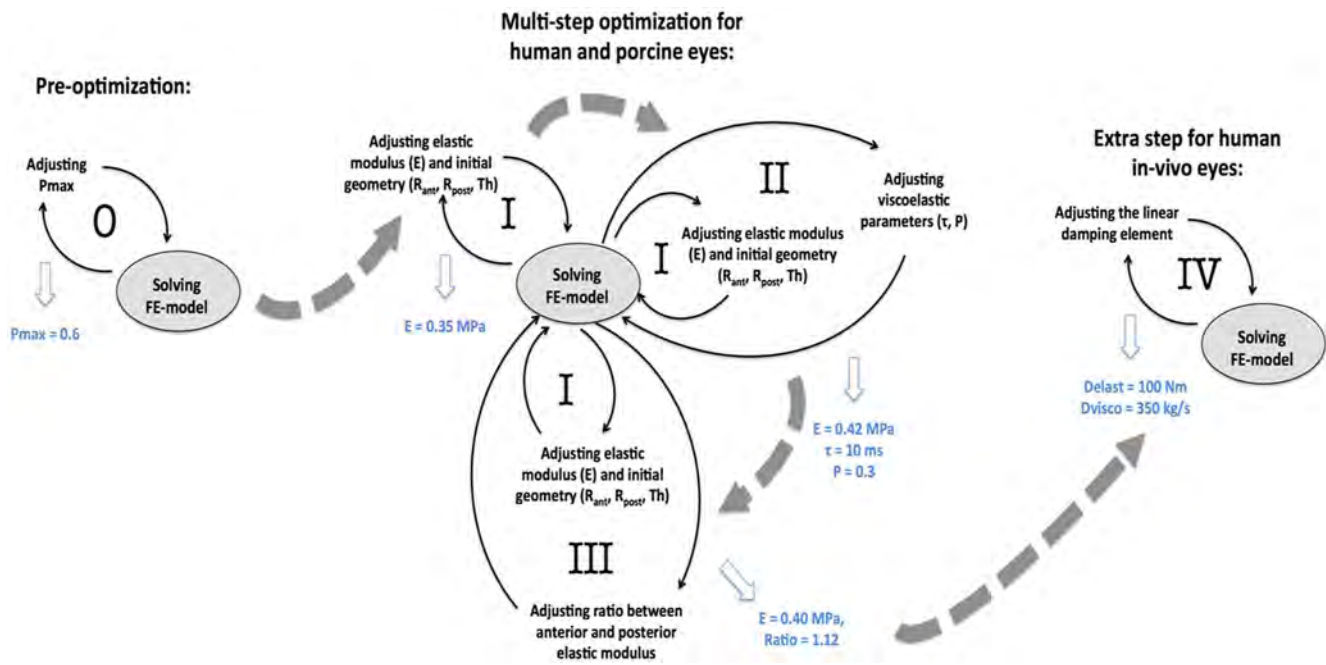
Multi-step optimization for human and porcine eyes:

Pre-optimization:

Adjusting Pmax

0

Solving FE-model

Pmax = 0.6

Adjusting elastic modulus (E) and initial geometry ($R_{ant}$, $R_{post}$, Th)

I

E = 0.35 MPa

Solving FE-model

II

Adjusting viscoelastic parameters (τ, P)

I

Adjusting elastic modulus (E) and initial geometry ($R_{ant}$, $R_{post}$, Th)

E = 0.42 MPa
τ = 10 ms
P = 0.3

I

Adjusting elastic modulus (E) and initial geometry ($R_{ant}$, $R_{post}$, Th)

III

Adjusting ratio between anterior and posterior elastic modulus

E = 0.40 MPa,
Ratio = 1.12

Extra step for human in-vivo eyes:

Adjusting the linear damping element

IV

Solving FE-model

Delast = 100 Nm
Dvisco = 350 kg/s